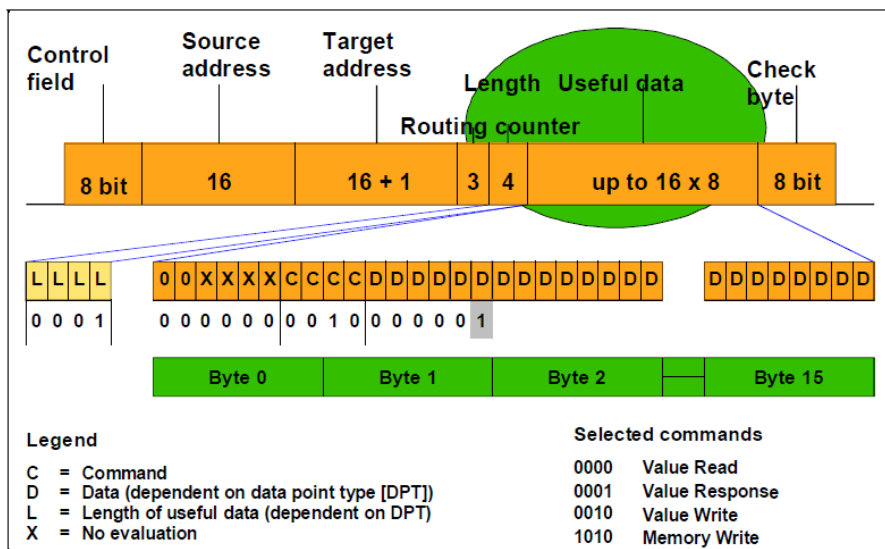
Control field

Source address

Target address

Length

Useful data

Check byte

Routing counter

| 8 bit | 16 | 16 + 1 | 3 | 4 | up to 16 x 8 | 8 bit |
|---|---|---|---|---|---|---|

L L L L

0 0 0 1

0 0 X X X X C C C C D D D D D D D D D D D D D D

0 0 0 0 0 0 0 0 1 0 0 0 0 0 0 1

D D D D D D D D

| Byte 0 | Byte 1 | Byte 2 | | Byte 15 |
|---|---|---|---|---|

Legend

C = Command
D = Data (dependent on data point type [DPT])
L = Length of useful data (dependent on DPT)
X = No evaluation

Selected commands

0000 Value Read
0001 Value Response
0010 Value Write
1010 Memory Write